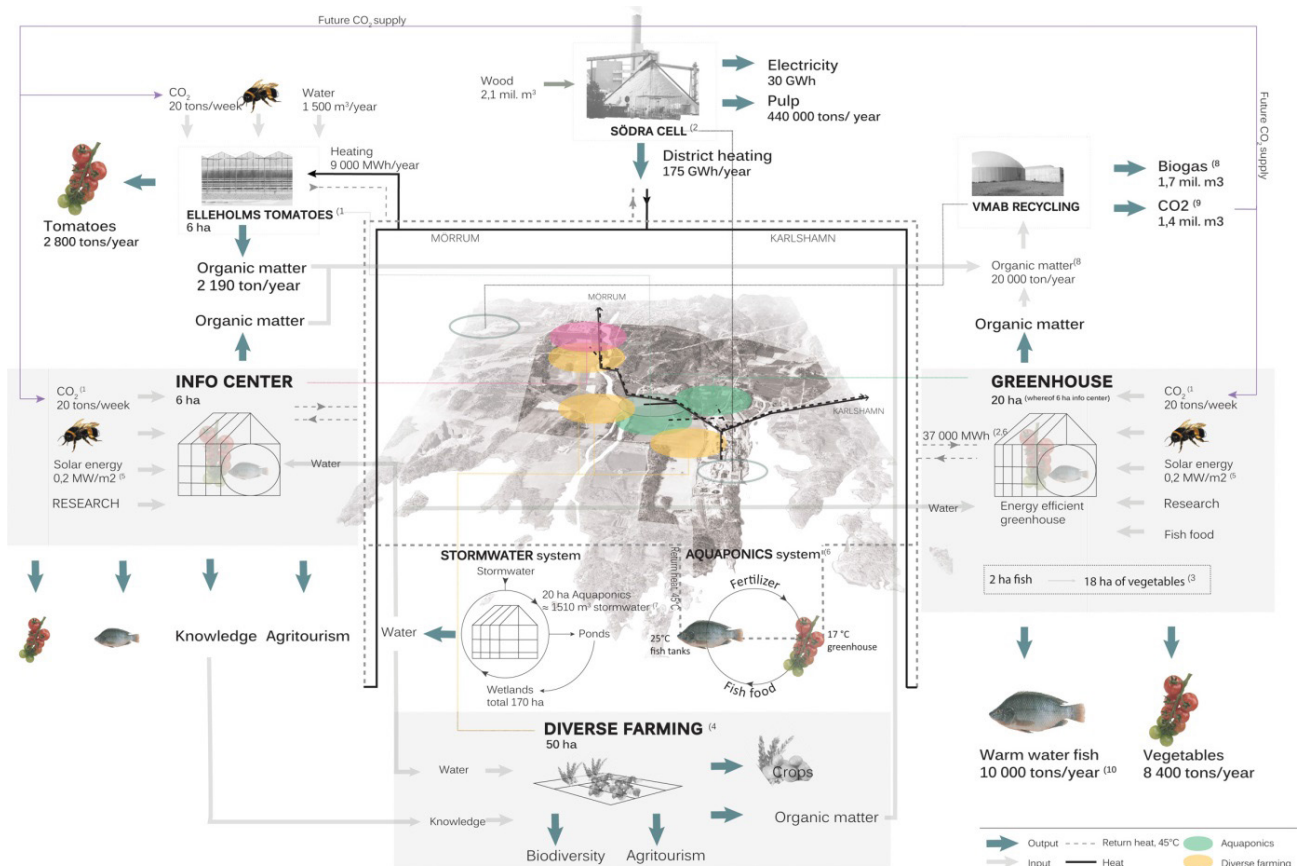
Future $CO_2$ supply

$CO_2$
20 tons/week

Water
1 500 m³/year

Wood
2,1 mil. m³

SÖDRA CELL (2

Electricity
30 GWh

Pulp
440 000 tons/ year

Future $CO_2$ supply

Heating
9 000 MWh/year

ELLEHOLMS TOMATOES (1
6 ha

Tomatoes
2 800 tons/year

District heating
175 GWh/year

VMAB RECYCLING

Biogas (8
1,7 mil. m3

CO2 (9
1,4 mil. m3

MORRUM

KARLSHAMN

Organic matter
2 190 ton/year

Organic matter (8
20 000 ton/year

Organic matter

Organic matter

MORRUM

INFO CENTER
6 ha

GREENHOUSE
20 ha (whereof 6 ha info center)

$CO_2$ (1
20 tons/week

$CO_2$ (1
20 tons/week

KARLSHAMN

Solar energy
0,2 MW/m2 (5

Water

37 000 MWh (2,6

Solar energy
0,2 MW/m2 (5

RESEARCH

Water

Energy efficient greenhouse

Research

Fish food

STORMWATER system

AQUAPONICS system (6

Return heat 45°C

2 ha fish

18 ha of vegetables (3

Stormwater

20 ha Aquaponics
≈ 1510 m³ stormwater (7

Fertilizer

Knowledge

Agritourism

Water

Ponds

25°C
fish tanks

17 °C
greenhouse

Wetlands
total 170 ha

Fish food

DIVERSE FARMING (4
50 ha

Warm water fish
10 000 tons/year (10

Vegetables
8 400 tons/year

Water

Crops

Knowledge

Organic matter

Biodiversity

Agritourism

Output

Return heat, 45°C

Aquaponics

Input

Heat

Diverse farming